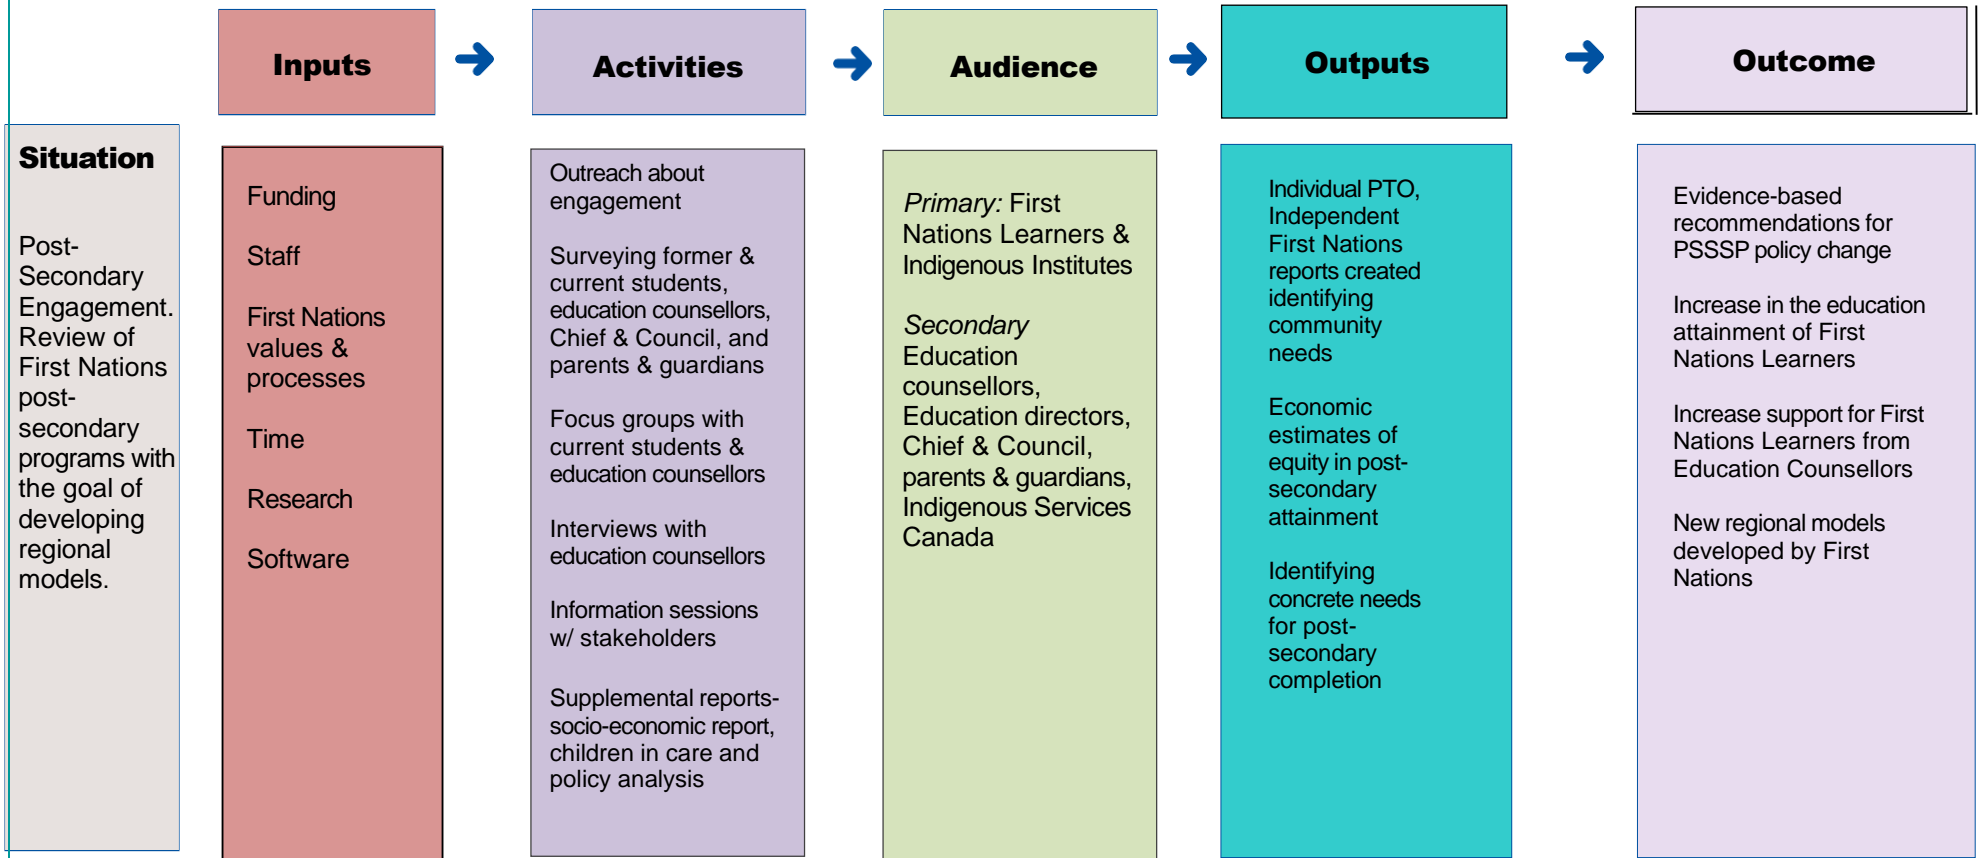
Situation

Post-Secondary Engagement. Review of First Nations post-secondary programs with the goal of developing regional models.

Inputs

Funding

Staff

First Nations values & processes

Time

Research

Software

Activities

Outreach about engagement

Surveying former & current students, education counsellors, Chief & Council, and parents & guardians

Focus groups with current students & education counsellors

Interviews with education counsellors

Information sessions w/ stakeholders

Supplemental reports- socio-economic report, children in care and policy analysis

Audience

*Primary:* First Nations Learners & Indigenous Institutes

*Secondary* Education counsellors, Education directors, Chief & Council, parents & guardians, Indigenous Services Canada

Outputs

Individual PTO, Independent First Nations reports created identifying community needs

Economic estimates of equity in post-secondary attainment

Identifying concrete needs for post-secondary completion

Outcome

Evidence-based recommendations for PSSSP policy change

Increase in the education attainment of First Nations Learners

Increase support for First Nations Learners from Education Counsellors

New regional models developed by First Nations